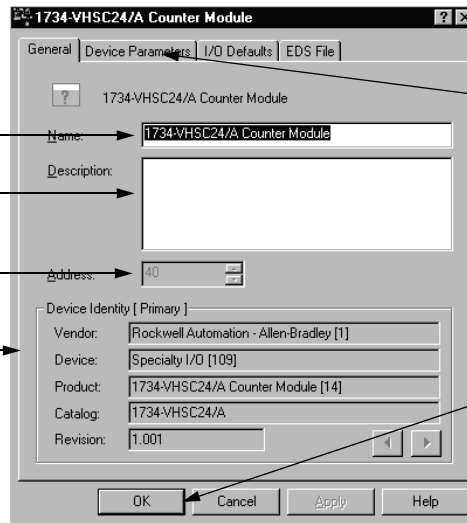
1734-VHSC24/A Counter Module

General | Device Parameters | I/O Defaults | EDS File

1734-VHSC24/A Counter Module

Name: 1734-VHSC24/A Counter Module

Description:

Address: 40

Device Identity [ Primary ]

Vendor: Rockwell Automation - Allen-Bradley [1]

Device: Specialty I/O [109]

Product: 1734-VHSC24/A Counter Module [14]

Catalog: 1734-VHSC24/A

Revision: 1.001

OK | Cancel | Apply | Help